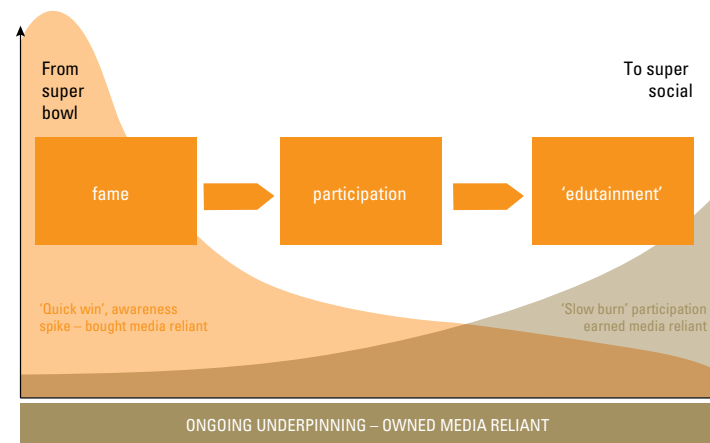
From super bowl

To super social

fame

participation

'edutainment'

'Quick win', awareness spike – bought media reliant

'Slow burn' participation earned media reliant

ONGOING UNDERPINNING – OWNED MEDIA RELIANT